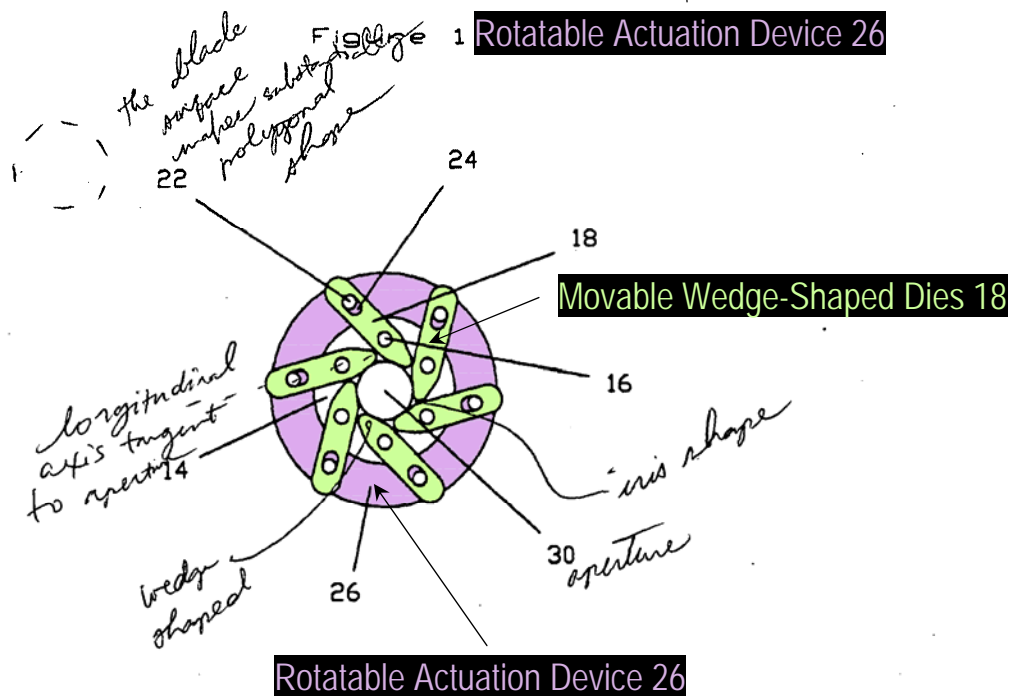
Figure 1 Rotatable Actuation Device 26

the blade surface makes substantially polygonal shape

22

24

18

Movable Wedge-Shaped Dies 18

16

longitudinal axis tangent to aperture 14

iris shape

30 aperture

wedge shaped

26

Rotatable Actuation Device 26